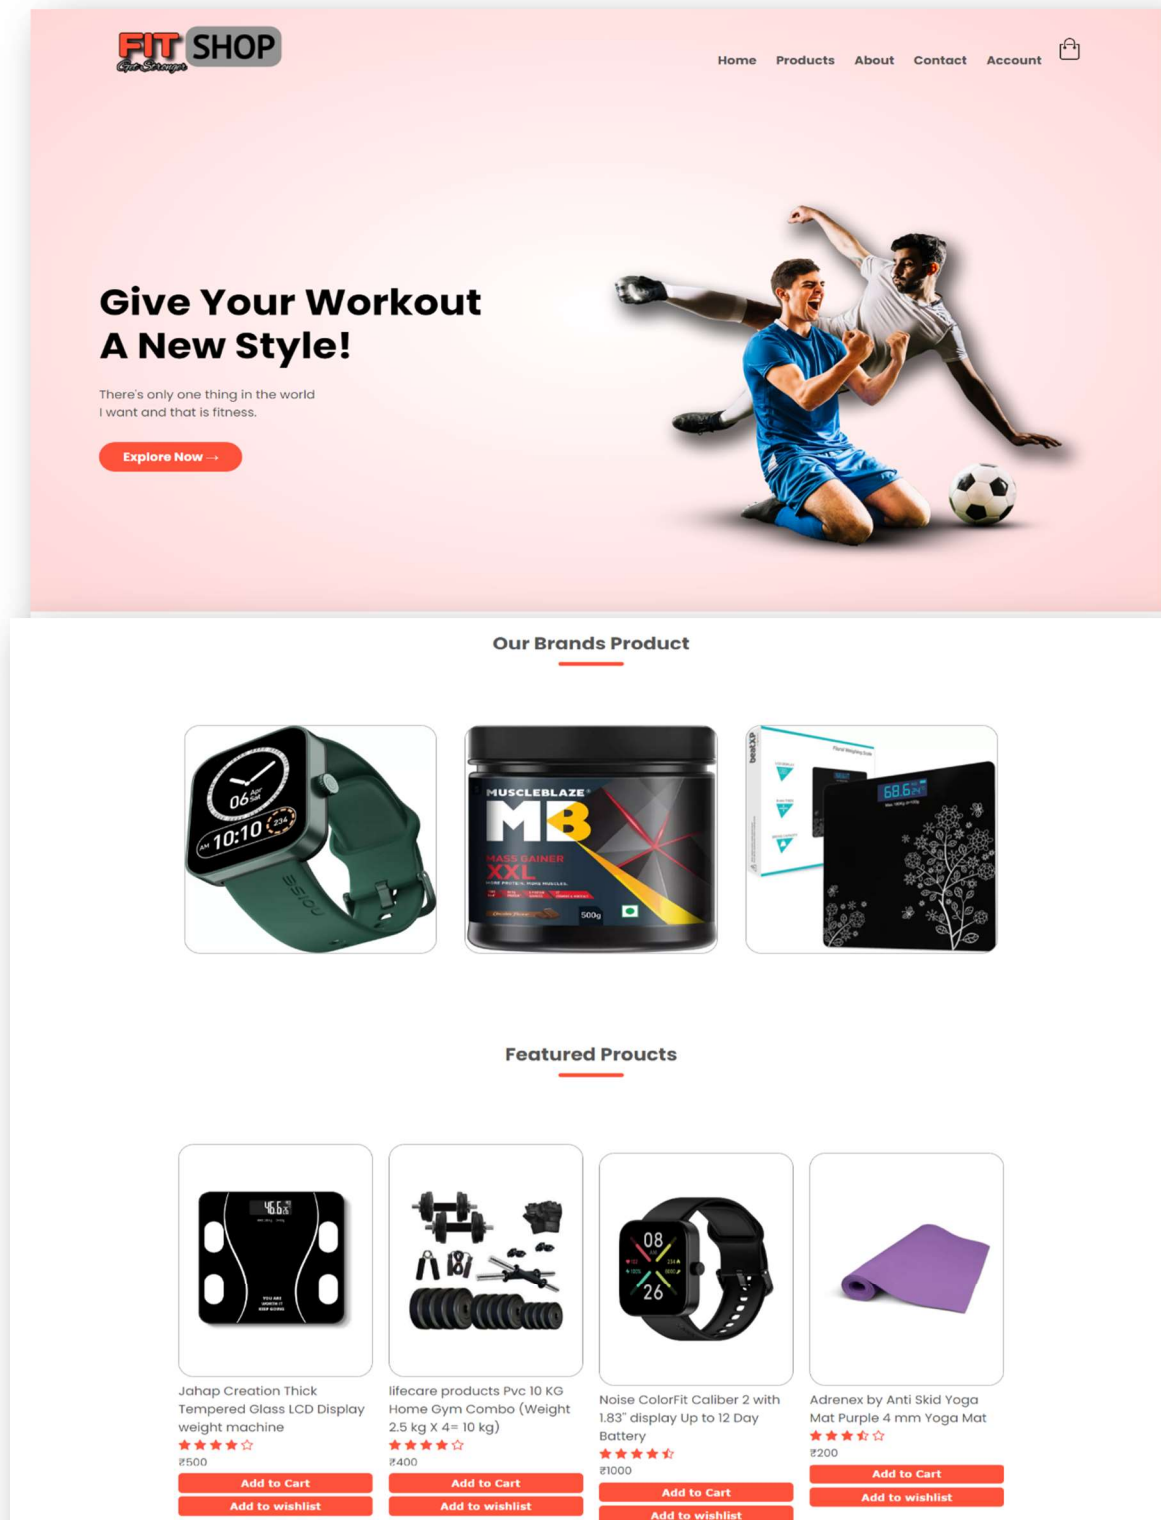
FIT SHOP
Get Stronger

Home Products About Contact Account

Give Your Workout A New Style!

There's only one thing in the world I want and that is fitness.

Explore Now →

Our Brands Product

06 Apr
10:10

MUSCLEBLAZE
MB
MASS GAINER
XXL
500g

68.6

Featured Proucts

Jahap Creation Thick Tempered Glass LCD Display weight machine
★★★★☆
₹500
Add to Cart
Add to wishlist

lifecare products Pvc 10 KG Home Gym Combo (Weight 2.5 kg X 4= 10 kg)
★★★★☆
₹400
Add to Cart
Add to wishlist

Noise ColorFit Caliber 2 with 1.83" display Up to 12 Day Battery
★★★★☆
₹1000
Add to Cart
Add to wishlist

Adrenex by Anti Skid Yoga Mat Purple 4 mm Yoga Mat
★★★☆☆
₹200
Add to Cart
Add to wishlist